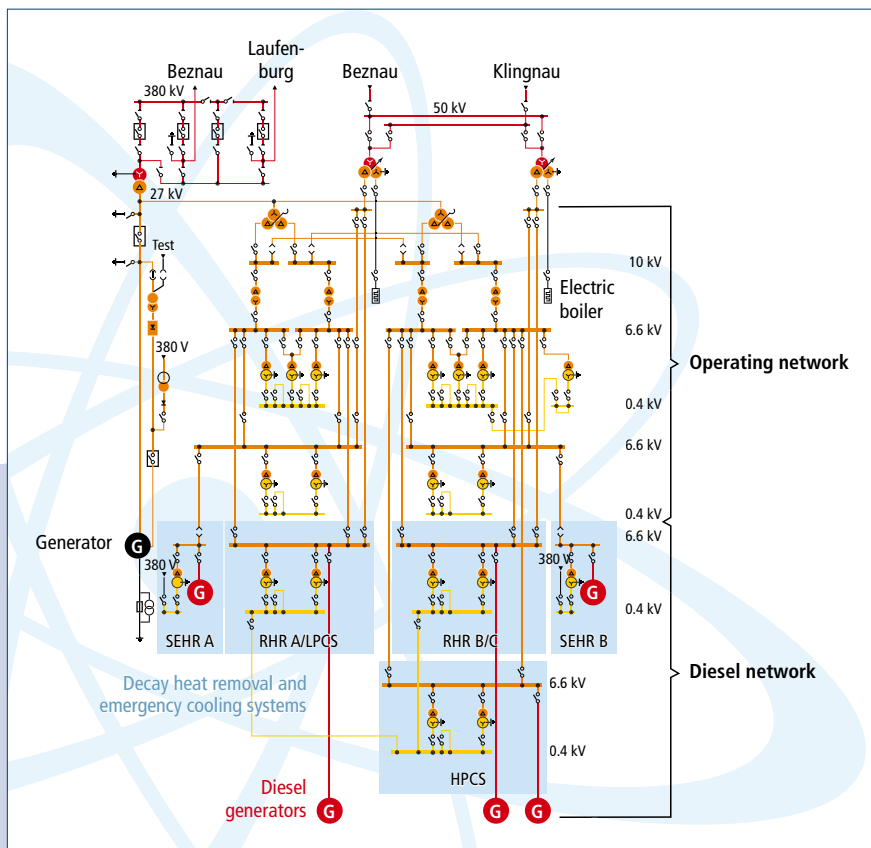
Beznau
Laufenburg
Beznau
Klingnau
380 kV
50 kV
27 kV
Test
380 V
10 kV
Electric boiler
6.6 kV
Operating network
0.4 kV
6.6 kV
0.4 kV
6.6 kV
Generator
G
380 V
G
380 V
G
0.4 kV
SEHR A
RHR A/LPCS
RHR B/C
SEHR B
Diesel network
6.6 kV
Decay heat removal and emergency cooling systems
0.4 kV
HPCS
Diesel generators
G
G
G